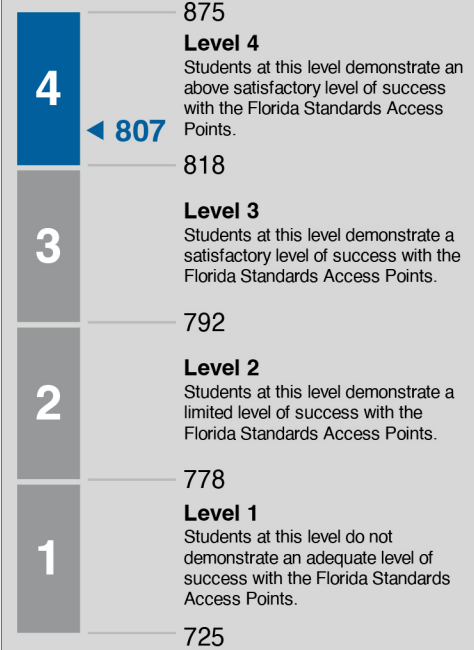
875

4

Level 4
Students at this level demonstrate an above satisfactory level of success with the Florida Standards Access Points.

◀ 807

818

3

Level 3
Students at this level demonstrate a satisfactory level of success with the Florida Standards Access Points.

792

2

Level 2
Students at this level demonstrate a limited level of success with the Florida Standards Access Points.

778

1

Level 1
Students at this level do not demonstrate an adequate level of success with the Florida Standards Access Points.

725